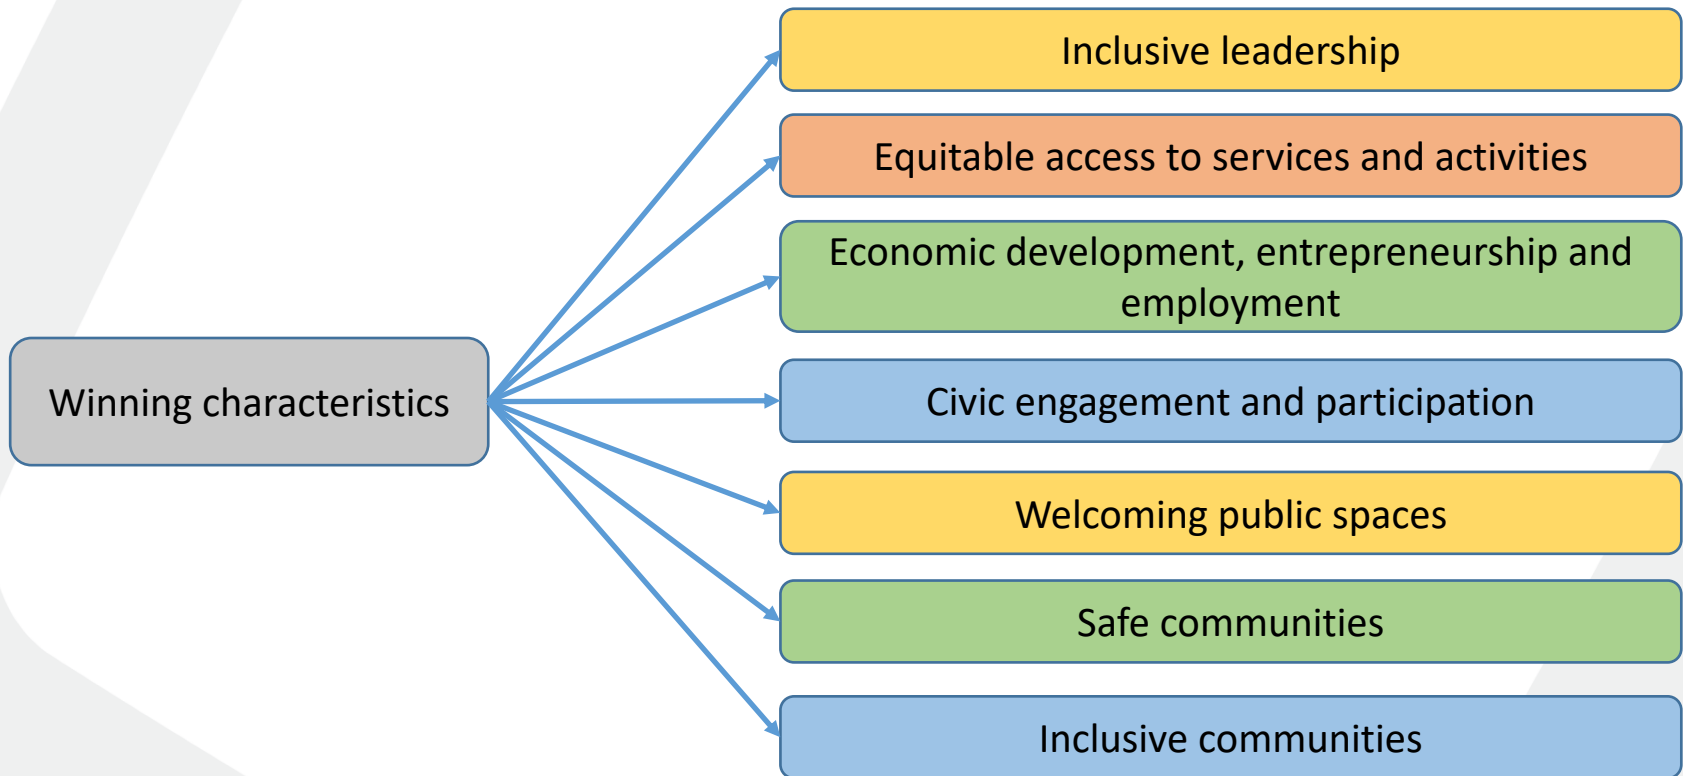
Winning characteristics

Inclusive leadership

Equitable access to services and activities

Economic development, entrepreneurship and employment

Civic engagement and participation

Welcoming public spaces

Safe communities

Inclusive communities